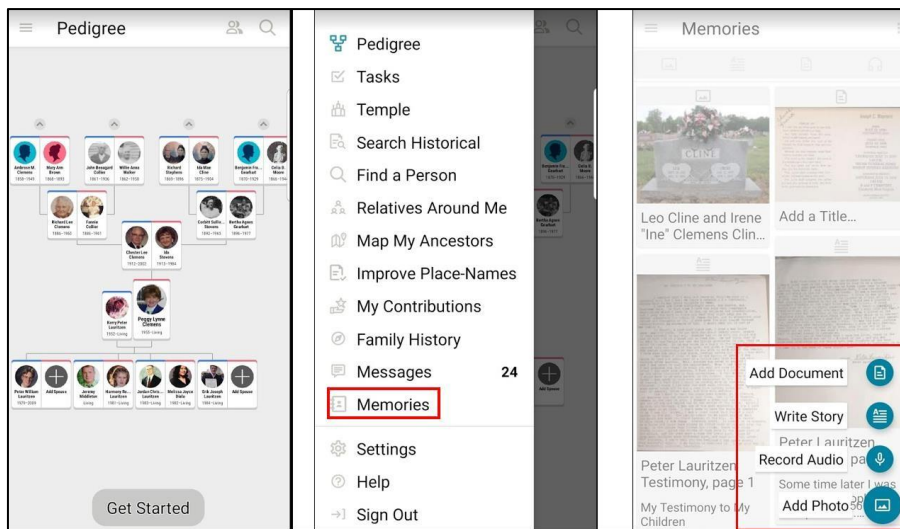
Pedigree

Anderson M. Clemens
Mary Ann Brown
John Beauregard Collier
Willie Anna Walker
Richard Stephens
Ida Mae Cline
Benjamin Franklin Gearhart
Cora A. Moore
Richard Lee Clemens
Fannie Collier
Corbitt Sullivan Stevens
Bertha Agnes Gearhart
Chester Lee Clemens
Ida Stevens
Barry Peter Lauritzen
Peggy Lynne Clemens
Peter William Lauritzen
Add Spouse
Jeremy Middleton
Harmony Be... Lauritzen
Jordan Chris... Lauritzen
Melissa Joyce Dietz
Erik Joseph Lauritzen
Add Spouse

Get Started

Pedigree
Tasks
Temple
Search Historical
Find a Person
Relatives Around Me
Map My Ancestors
Improve Place-Names
My Contributions
Family History
Messages 24
Memories
Settings
Help
Sign Out

Memories

CLINE

Leo Cline and Irene "Ine" Clemens Clin...
Add a Title...

Add Document
Write Story
Peter Lauritzen
Record Audio
Add Photo
Peter Lauritzen Testimony, page 1
My Testimony to My Children
Some time later I was